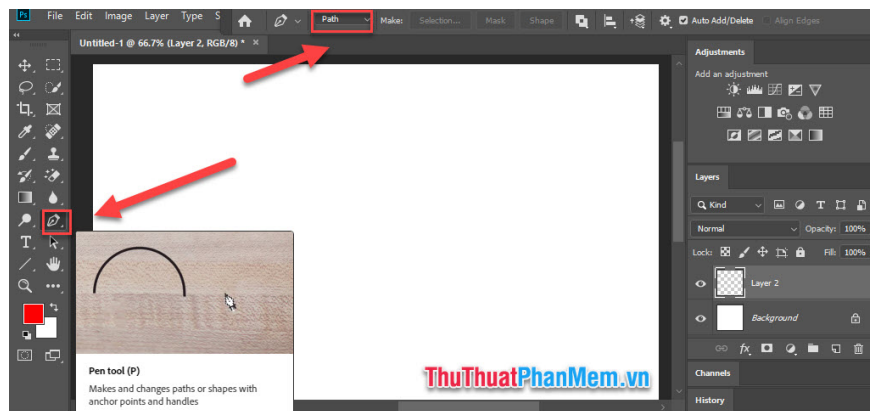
Ps File Edit Image Layer Type S

Path Make: Selection... Mask Shape Auto Add/Delete Align Edges

Untitled-1 @ 66.7% (Layer 2, RGB/8) * ×

Pen tool (P)

Makes and changes paths or shapes with anchor points and handles

Adjustments

Add an adjustment

Layers

Kind

Normal

Opacity: 100%

Lock:

Fill: 100%

Layer 2

Background

Channels

History

ThuThuatPhanMem.vn